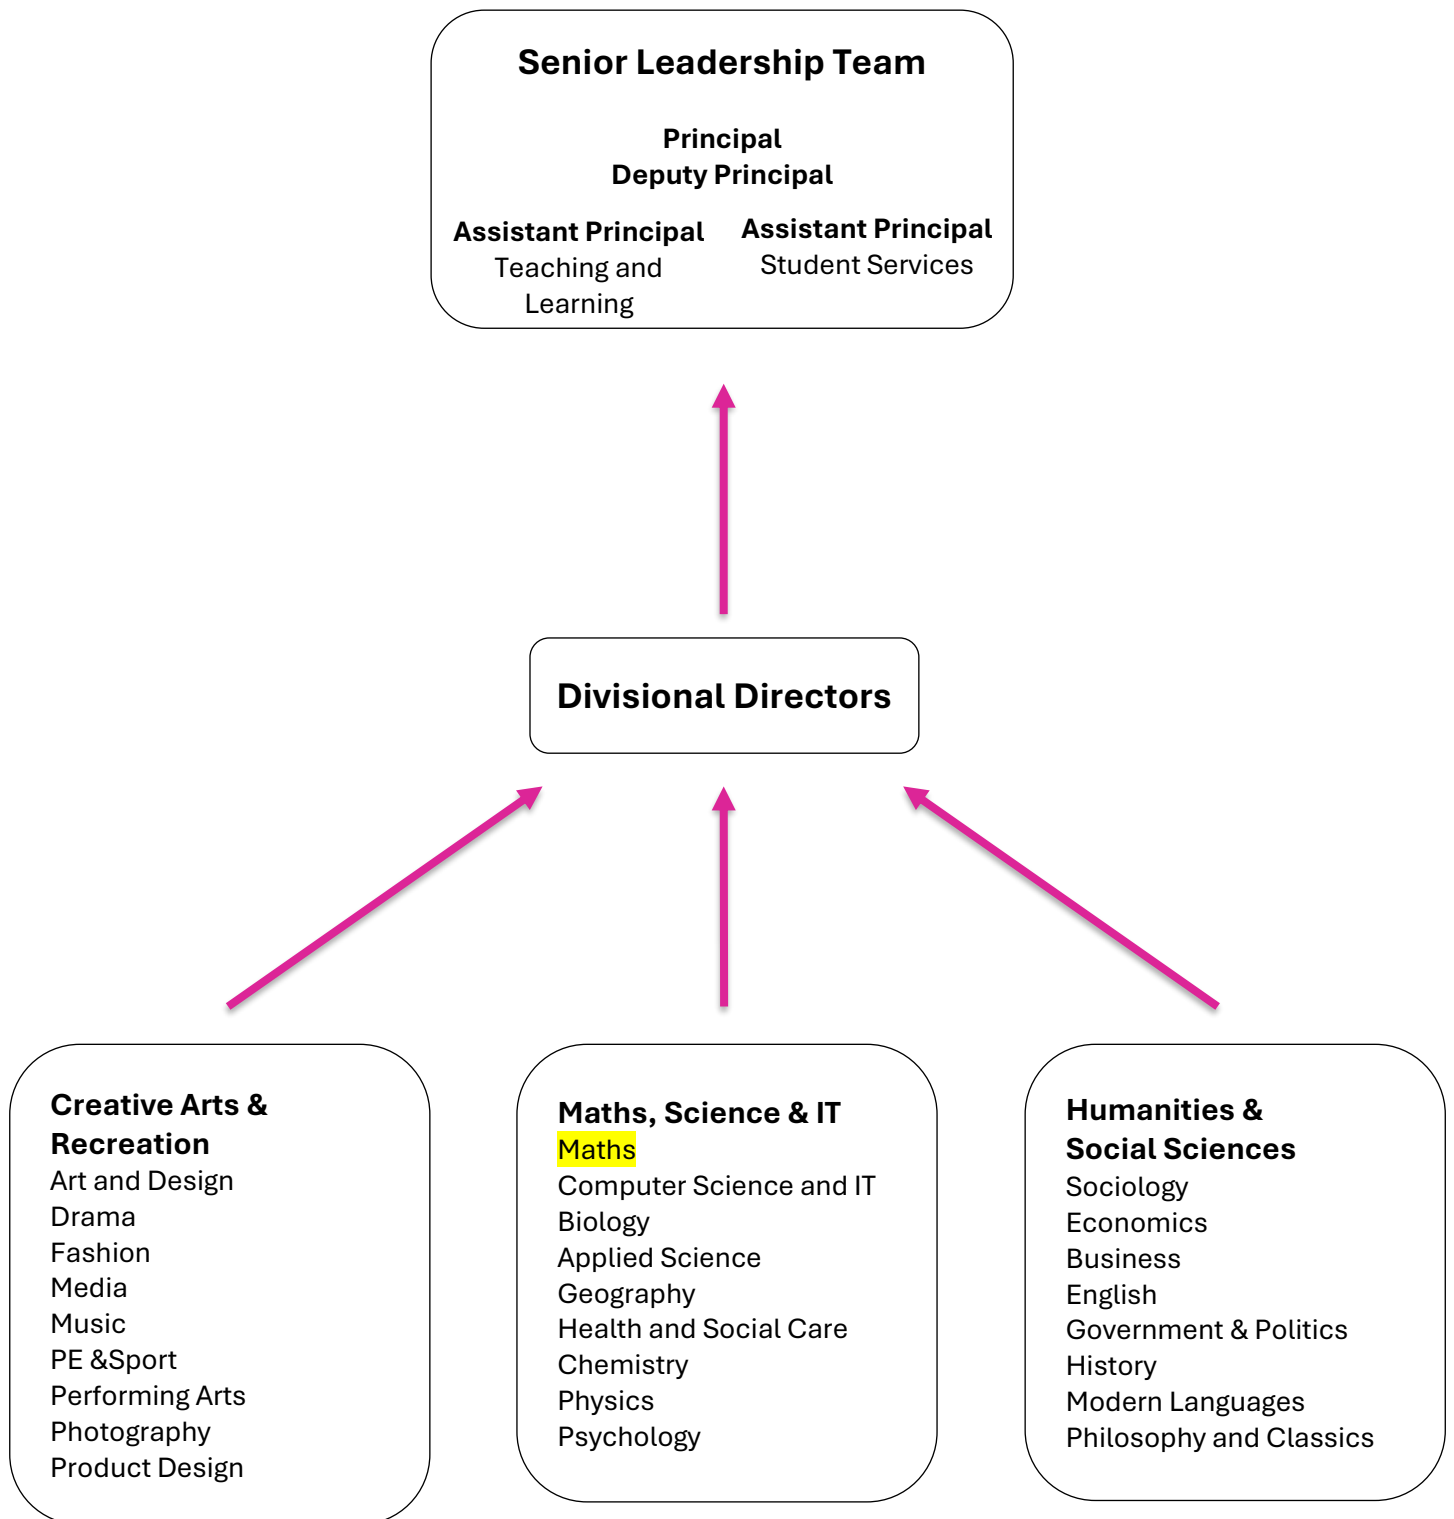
Senior Leadership Team

Principal
Deputy Principal

Assistant Principal
Teaching and Learning

Assistant Principal
Student Services

Divisional Directors

Creative Arts & Recreation
Art and Design
Drama
Fashion
Media
Music
PE &Sport
Performing Arts
Photography
Product Design

Maths, Science & IT
Maths
Computer Science and IT
Biology
Applied Science
Geography
Health and Social Care
Chemistry
Physics
Psychology

Humanities & Social Sciences
Sociology
Economics
Business
English
Government & Politics
History
Modern Languages
Philosophy and Classics